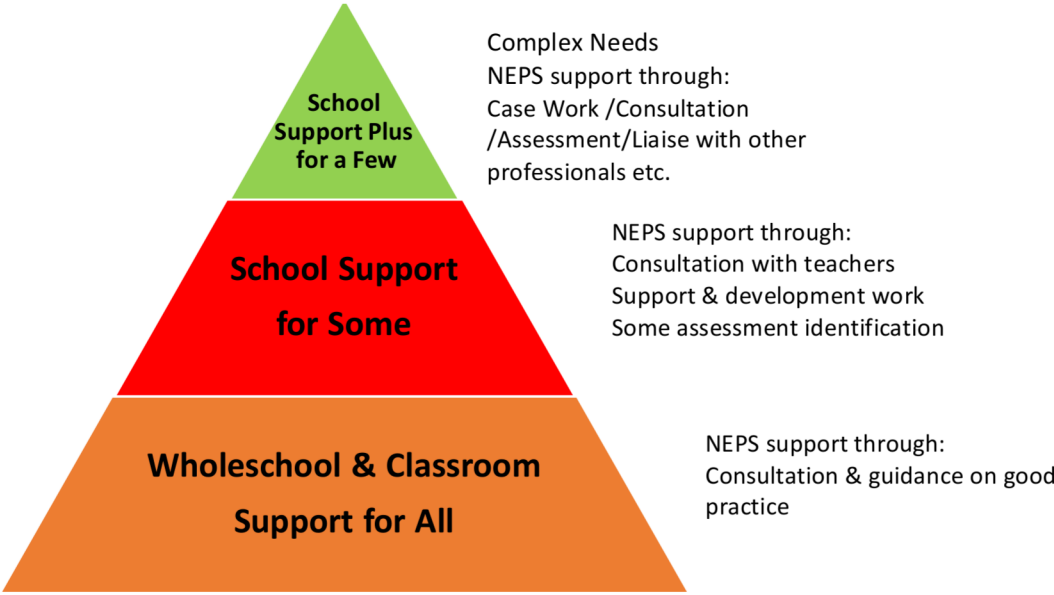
School Support Plus for a Few

Complex Needs
NEPS support through:
Case Work /Consultation /Assessment/Liaise with other professionals etc.

School Support for Some

NEPS support through:
Consultation with teachers
Support & development work
Some assessment identification

Wholeschool & Classroom Support for All

NEPS support through:
Consultation & guidance on good practice